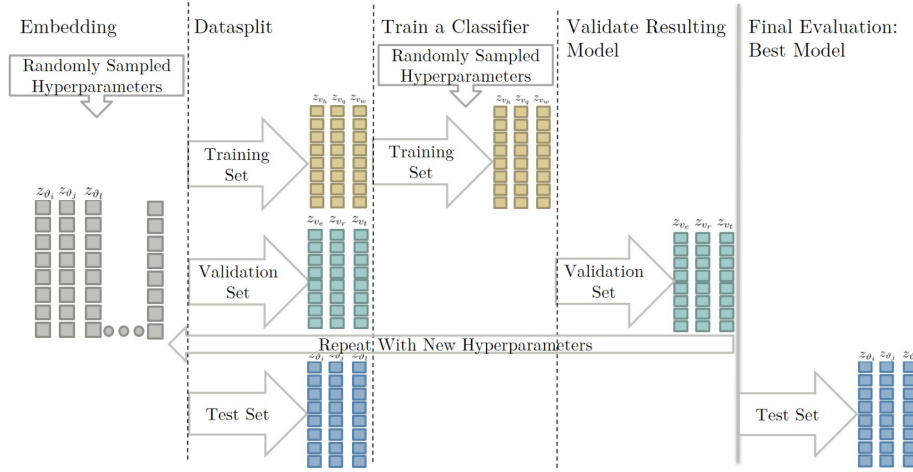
Embedding

Randomly Sampled Hyperparameters

$z_{\vartheta_i}$ $z_{\vartheta_j}$ $z_{\vartheta_l}$

Datasplit

Training Set

$z_{v_h}$ $z_{v_q}$ $z_{v_w}$

Validation Set

$z_{v_e}$ $z_{v_r}$ $z_{v_t}$

Test Set

$z_{\vartheta_i}$ $z_{\vartheta_j}$ $z_{\vartheta_l}$

Train a Classifier

Randomly Sampled Hyperparameters

Training Set

$z_{v_h}$ $z_{v_q}$ $z_{v_w}$

Validate Resulting Model

Validation Set

$z_{v_e}$ $z_{v_r}$ $z_{v_t}$

Repeat With New Hyperparameters

Final Evaluation: Best Model

Test Set

$z_{\vartheta_i}$ $z_{\vartheta_j}$ $z_{\vartheta}$